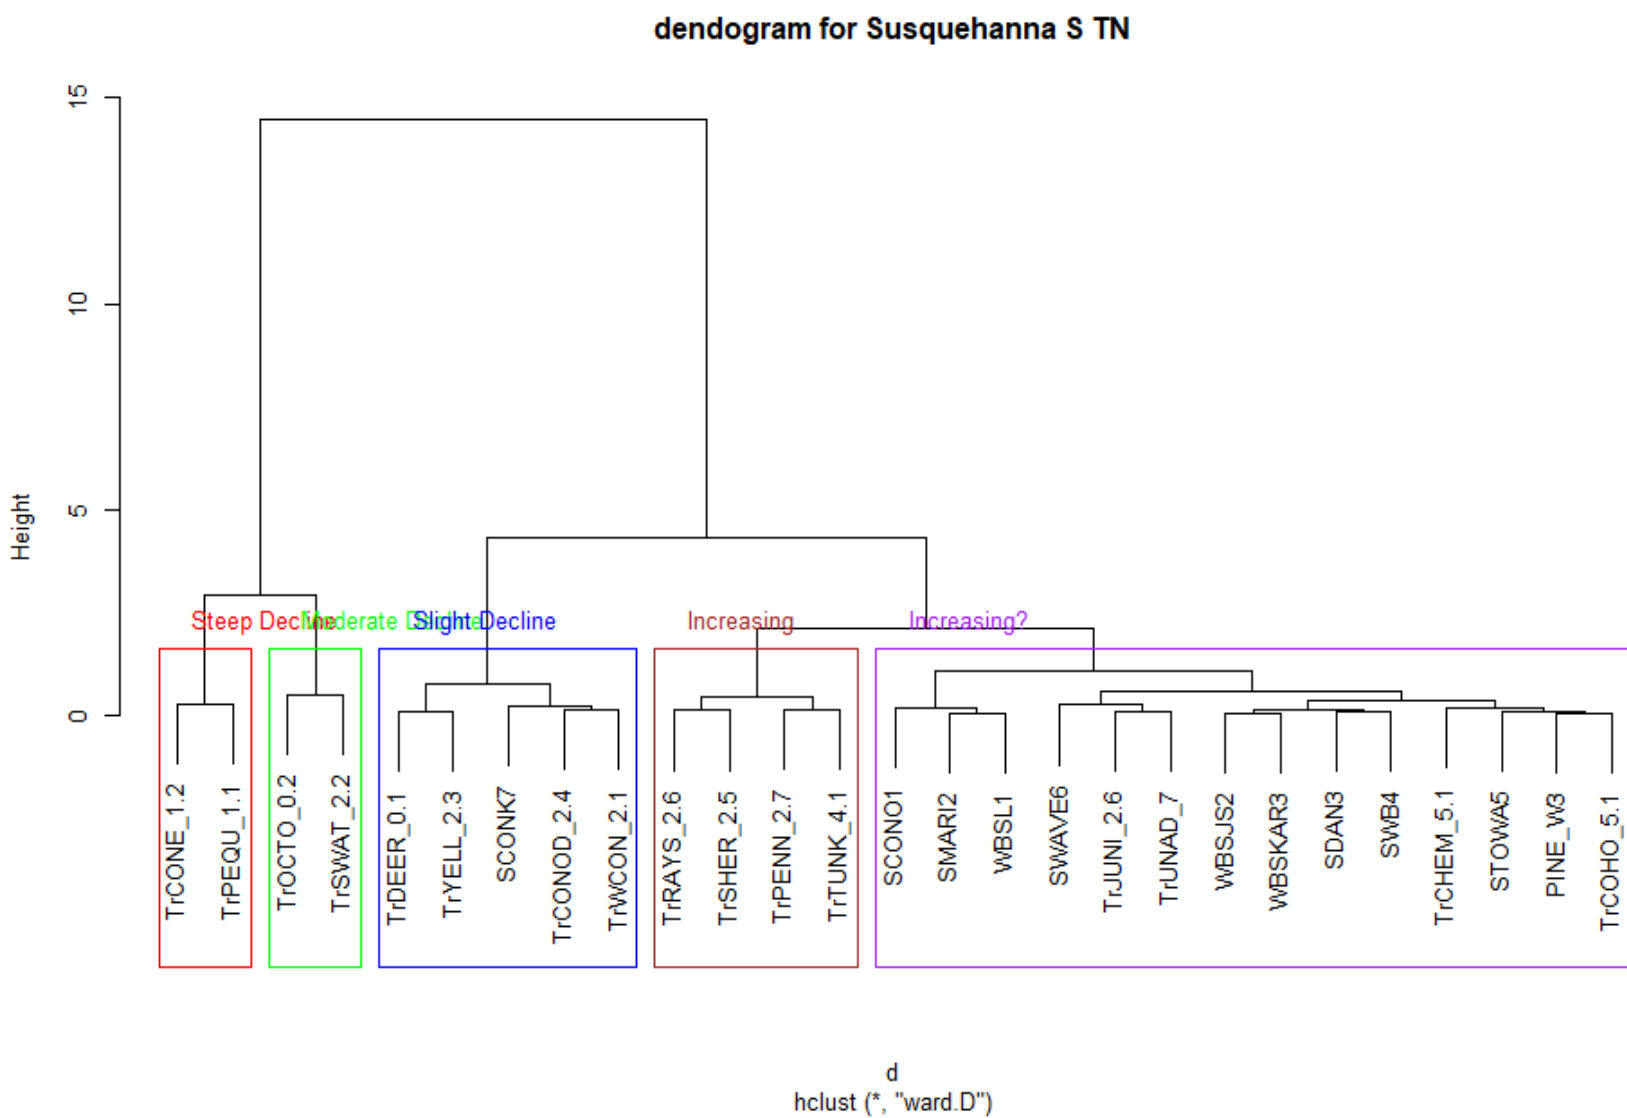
dendogram for Susquehanna S TN

Height

15
10
5
0

Steep Decline Moderate Decline Slight Decline Increasing Increasing?

TrCONE_1.2
TrPEQU_1.1
TrOCTO_0.2
TrSWAT_2.2
TrDEER_0.1
TrYELL_2.3
SCONK7
TrCONOD_2.4
TrWCON_2.1
TrRAYS_2.6
TrSHER_2.5
TrPENN_2.7
TrTUNK_4.1
SCONO1
SMARI2
WBSL1
SWAVE6
TrJUNI_2.6
TrUNAD_7
WBSJS2
WBSKAR3
SDAN3
SWB4
TrCHEM_5.1
STOWA5
PINE_W3
TrCOHO_5.1

d
hclust (*, "ward.D")